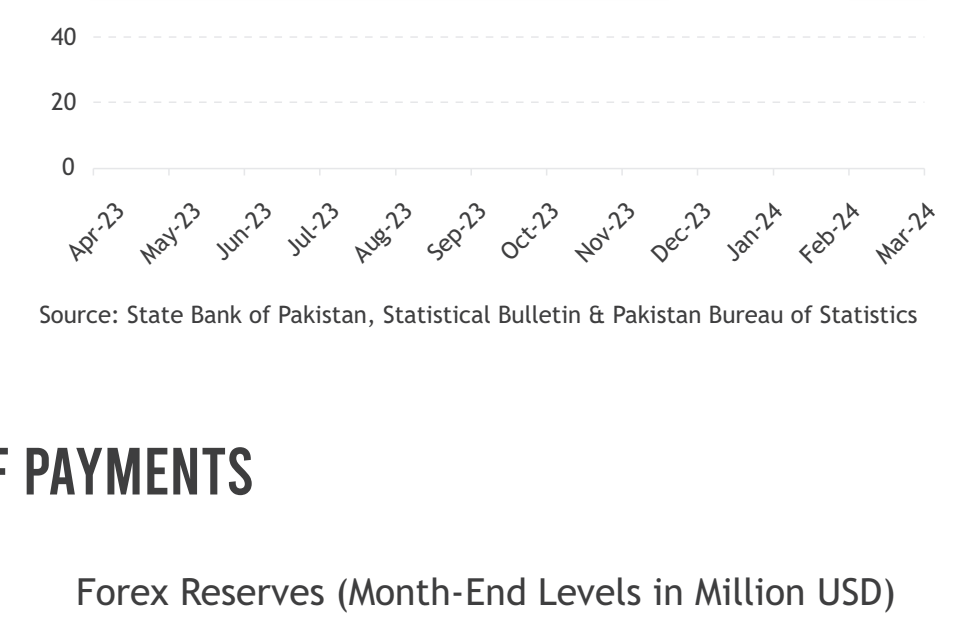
40
20
0
Apr-23 May-23 Jun-23 Jul-23 Aug-23 Sep-23 Oct-23 Nov-23 Dec-23 Jan-24 Feb-24 Mar-24

Source: State Bank of Pakistan, Statistical Bulletin & Pakistan Bureau of Statistics

F PAYMENTS

Forex Reserves (Month-End Levels in Million USD)